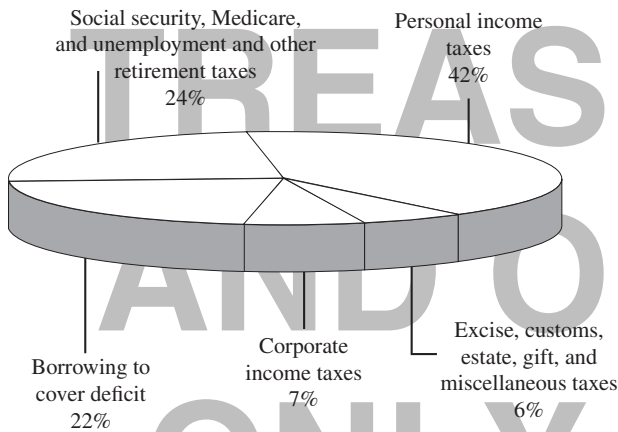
Social security, Medicare, and unemployment and other retirement taxes 24%

Personal income taxes 42%

TREAS

AND O

Borrowing to cover deficit 22%

Corporate income taxes 7%

Excise, customs, estate, gift, and miscellaneous taxes 6%

ONLY